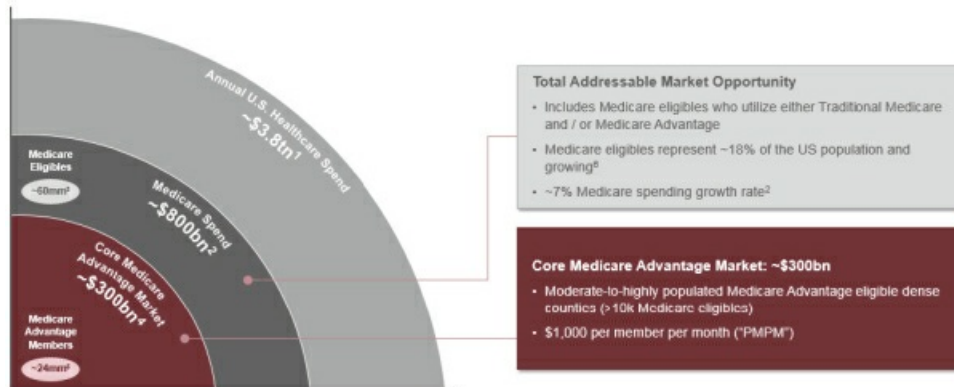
Annual U.S. Healthcare Spend
~$3.8tn$^1$

Medicare Eligibles
~60mm$^3$

Medicare Spend
~$800bn$^2$

Core Medicare Advantage Market
~$300bn$^4$

Medicare Advantage Members
~24mm$^5$

Total Addressable Market Opportunity
• Includes Medicare eligibles who utilize either Traditional Medicare and / or Medicare Advantage
• Medicare eligibles represent ~18% of the US population and growing$^6$
• ~7% Medicare spending growth rate$^2$

Core Medicare Advantage Market: ~$300bn
• Moderate-to-highly populated Medicare Advantage eligible dense counties (>10k Medicare eligibles)
• $1,000 per member per month ("PMPM")